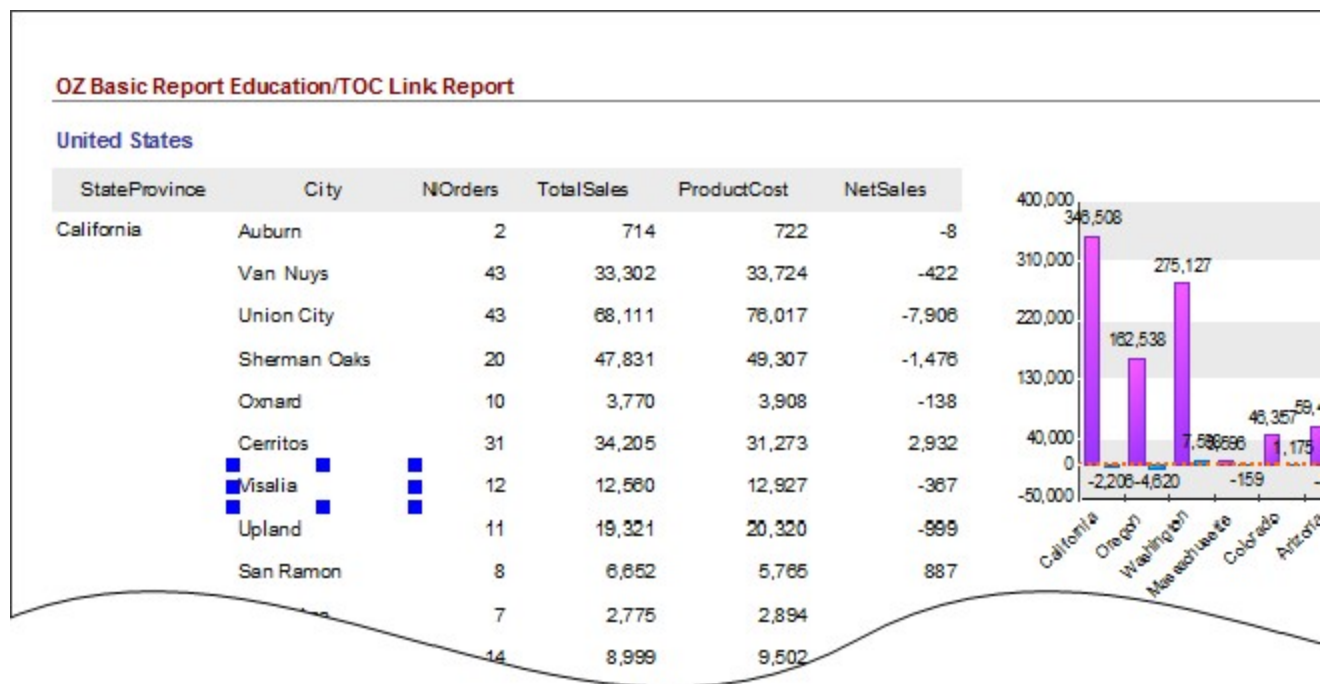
OZ Basic Report Education/TOC Link Report

United States

| StateProvince | City | NOrders | TotalSales | ProductCost | NetSales |
|---|---|---|---|---|---|
| California | Auburn | 2 | 714 | 722 | -8 |
| | Van Nuys | 43 | 33,302 | 33,724 | -422 |
| | Union City | 43 | 68,111 | 76,017 | -7,906 |
| | Sherman Oaks | 20 | 47,831 | 49,307 | -1,476 |
| | Oxnard | 10 | 3,770 | 3,908 | -138 |
| | Cerritos | 31 | 34,205 | 31,273 | 2,932 |
| | Visalia | 12 | 12,560 | 12,927 | -367 |
| | Upland | 11 | 19,321 | 20,320 | -999 |
| | San Ramon | 8 | 6,652 | 5,765 | 887 |
| | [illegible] | 7 | 2,775 | 2,894 | |
| | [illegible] | 14 | 8,999 | 9,502 | |

400,000
310,000
220,000
130,000
40,000
0
-50,000
346,508
275,127
162,538
7,58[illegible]
48,357
59,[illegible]
1,175
-2,206
-4,820
-159
California
Oregon
Washington
Massachusetts
Colorado
Arizona